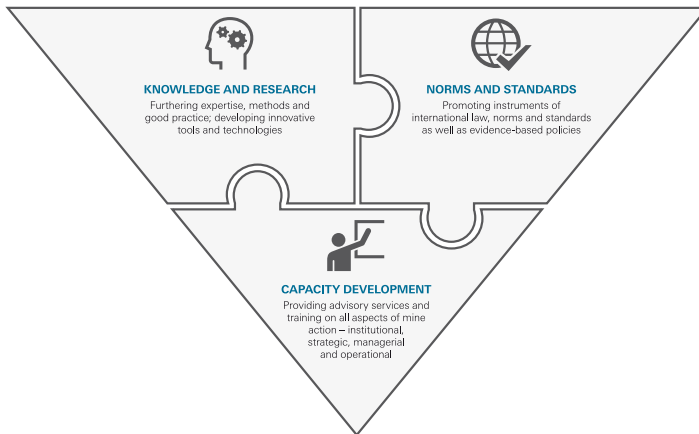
KNOWLEDGE AND RESEARCH
Furthering expertise, methods and good practice; developing innovative tools and technologies

NORMS AND STANDARDS
Promoting instruments of international law, norms and standards as well as evidence-based policies

CAPACITY DEVELOPMENT
Providing advisory services and training on all aspects of mine action – institutional, strategic, managerial and operational